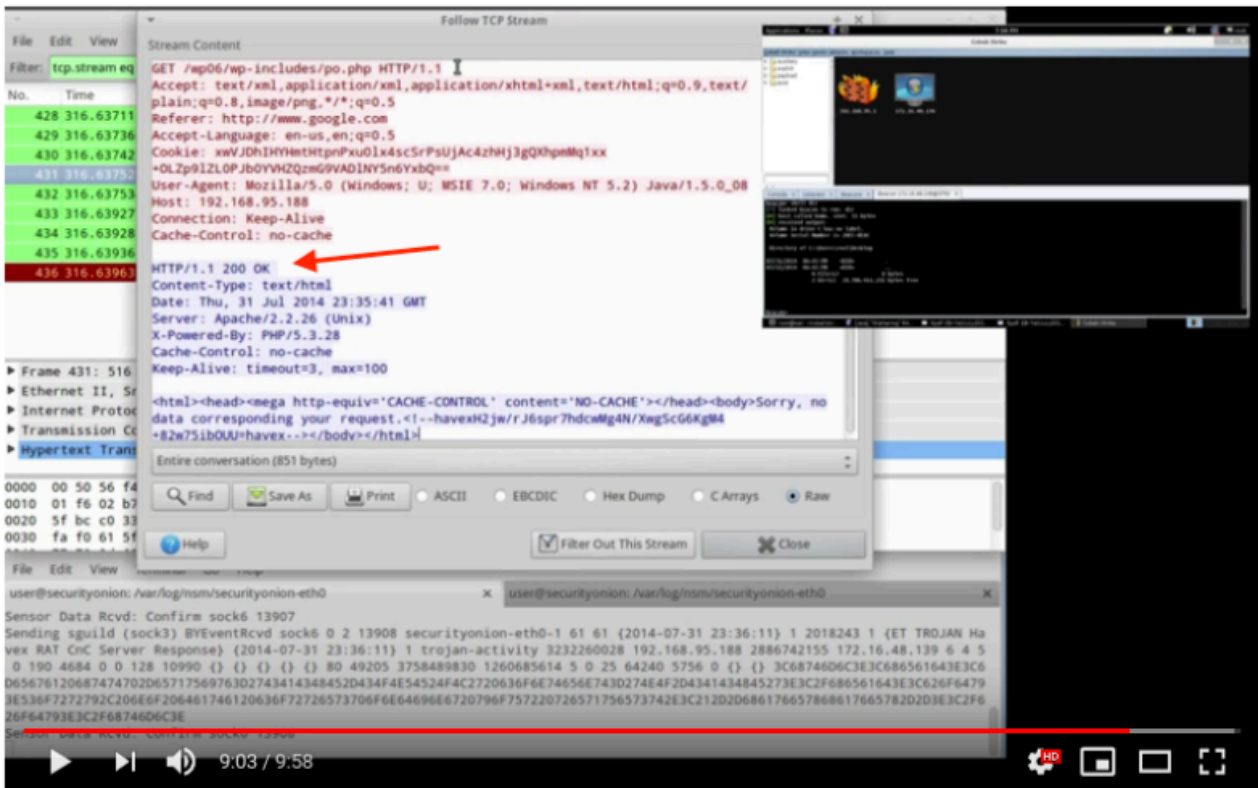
Follow TCP Stream

File Edit View

Filter: tcp.stream eq

No. Time

428 316.63711
429 316.63736
430 316.63742
431 316.63752
432 316.63753
433 316.63927
434 316.63928
435 316.63936
436 316.63963

Stream Content

GET /mp06/wp-includes/po.php HTTP/1.1
Accept: text/xml,application/xml,application/xhtml+xml,text/html;q=0.9,text/plain;q=0.8,image/png,*/*;q=0.5
Referer: http://www.google.com
Accept-Language: en-us,en;q=0.5
Cookie: xWVJDhIHYHmtHtpnPxu0lx4scSrPsUjAc4zhHj3gQXhpmMq1xx+OLZp9lZL0PJbOYVHZQzmG9VADlNY5n6YxbQ==
User-Agent: Mozilla/5.0 (Windows; U; MSIE 7.0; Windows NT 5.2) Java/1.5.0_08
Host: 192.168.95.188
Connection: Keep-Alive
Cache-Control: no-cache

HTTP/1.1 200 OK
Content-Type: text/html
Date: Thu, 31 Jul 2014 23:35:41 GMT
Server: Apache/2.2.26 (Unix)
X-Powered-By: PHP/5.3.28
Cache-Control: no-cache
Keep-Alive: timeout=3, max=100

<html><head><mega http-equiv='CACHE-CONTROL' content='NO-CACHE'></head><body>Sorry, no data corresponding your request.<!--havexH2jw/rJ6spr7hdcwMg4N/XwgScG6KgN4+82w75ibOUU=havex--></body></html>

Entire conversation (851 bytes)

Find Save As Print ASCII EBCDIC Hex Dump C Arrays Raw

Help Filter Out This Stream Close

Frame 431: 516
Ethernet II, Sr
Internet Protoc
Transmission Co
Hypertext Trans

0000 00 50 56 f4
0010 01 f6 02 b7
0020 5f bc c0 33
0030 fa f0 61 5f

File Edit View

user@securityonion: /var/log/nsm/securityonion-eth0
user@securityonion: /var/log/nsm/securityonion-eth0

Sensor Data Rcvd: Confirm sock6 13907
Sending sguild (sock3) BYEventRcvd sock6 0 2 13908 securityonion-eth0-1 61 61 {2014-07-31 23:36:11} 1 2018243 1 {ET TROJAN Havex RAT CnC Server Response} {2014-07-31 23:36:11} 1 trojan-activity 3232260028 192.168.95.188 2886742155 172.16.48.139 6 4 5 0 190 4684 0 0 128 10990 {} {} {} {} 80 49205 3758489830 1260685614 5 0 25 64240 5756 0 {} {} 3C68746D6C3E3C686561643E3C6D656761206874747072657175697636443D274341434845273E3C2F686561643E3C626F64793E536F7272792C206E6F20646174612063...
26F64793E3C2F68746D6C3E
Sensor Data Rcvd: Confirm sock6 13908

9:03 / 9:58